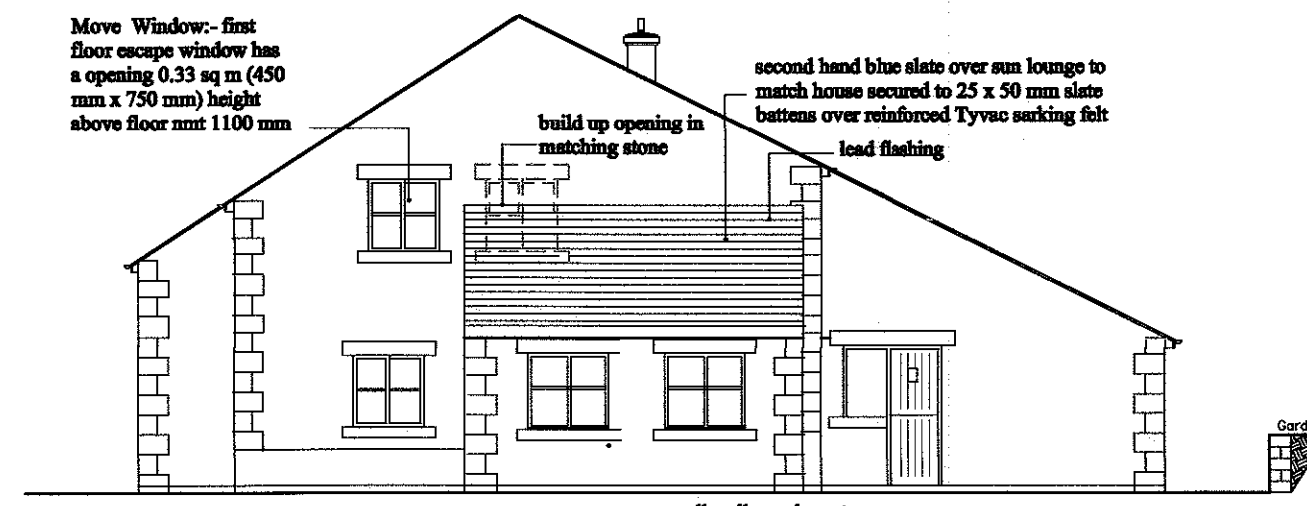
Move Window:- first floor escape window has a opening 0.33 sq m (450 mm x 750 mm) height above floor nmt 1100 mm

build up opening in matching stone

second hand blue slate over sun lounge to match house secured to 25 x 50 mm slate battens over reinforced Tyvac sarking felt

lead flashing

Gard

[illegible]